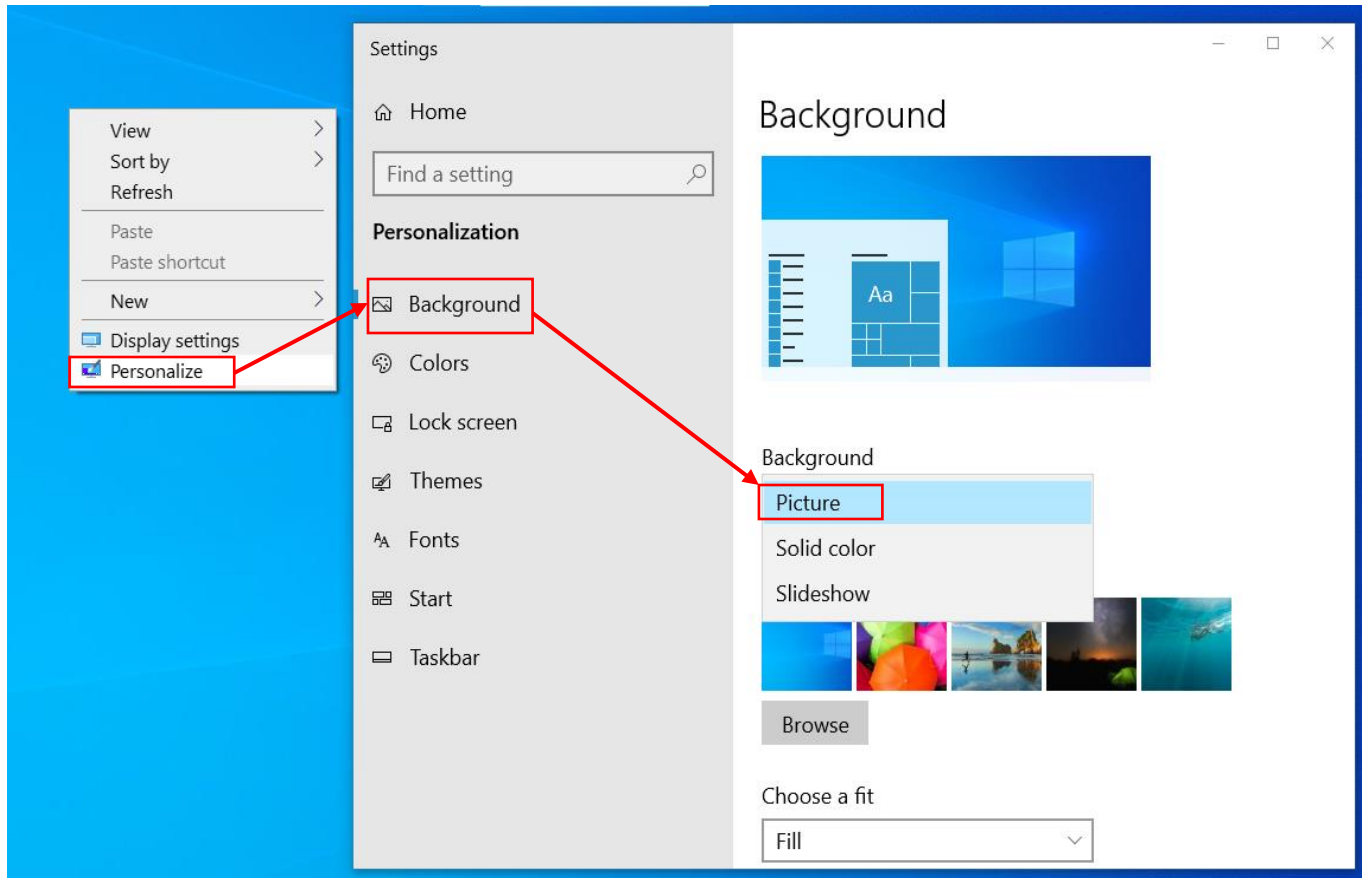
View
Sort by
Refresh
Paste
Paste shortcut
New
Display settings
Personalize

Settings
Home
Find a setting
Personalization
Background
Colors
Lock screen
Themes
Fonts
Start
Taskbar

Background
Aa
Background
Picture
Solid color
Slideshow
Browse
Choose a fit
Fill